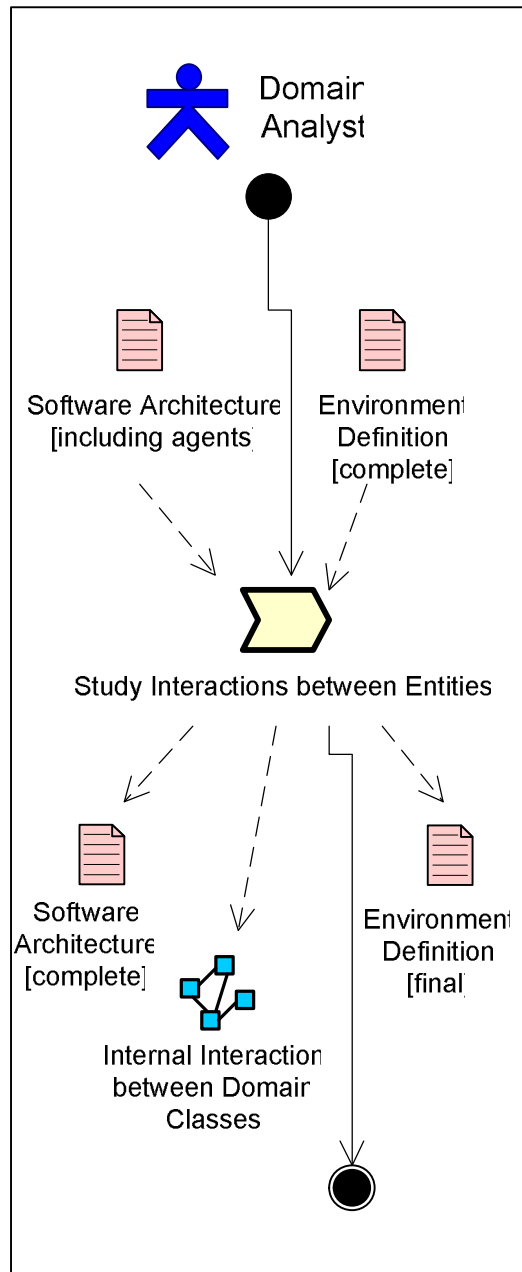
Domain Analyst

Software Architecture [including agents]

Environment Definition [complete]

Study Interactions between Entities

Software Architecture [complete]

Internal Interaction between Domain Classes

Environment Definition [final]